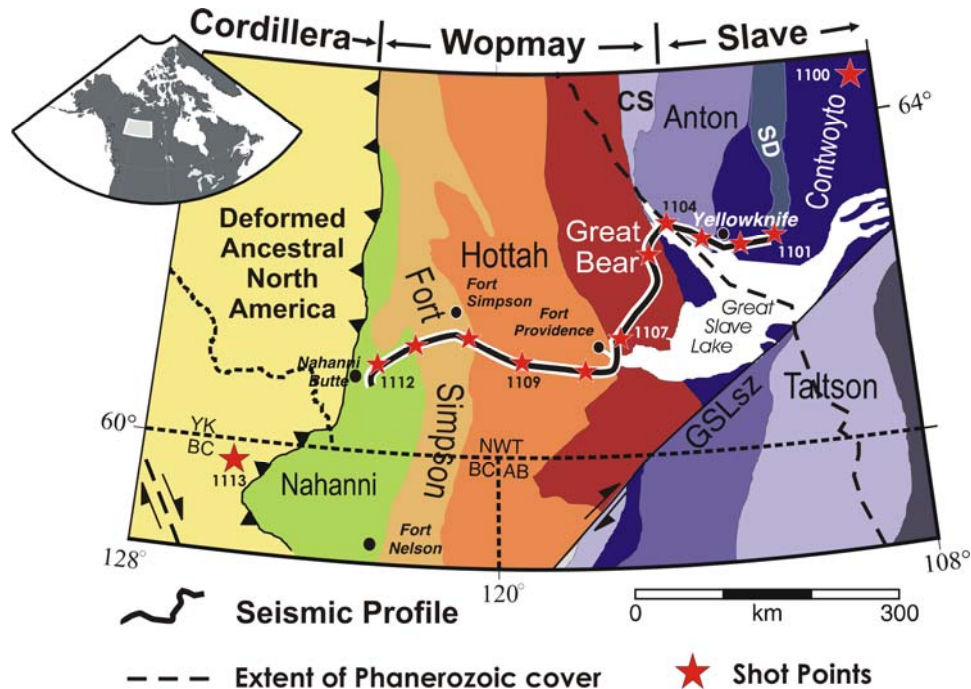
Cordillera | Wopmay | Slave

1100
64°
CS
Anton
SD
Contwoyto
Deformed Ancestral North America
Hottah
Great Bear
1104
Yellowknife
1101
Fort
Fort Simpson
Fort Providence
1107
Great Slave Lake
Nahanni Butte
1112
1109
Simpson
Taltson
GSLsz
60°
YK
BC
1113
NWT
BC AB
Nahanni
Fort Nelson
128°
120°
108°
0 km 300

Seismic Profile

Extent of Phanerozoic cover

Shot Points